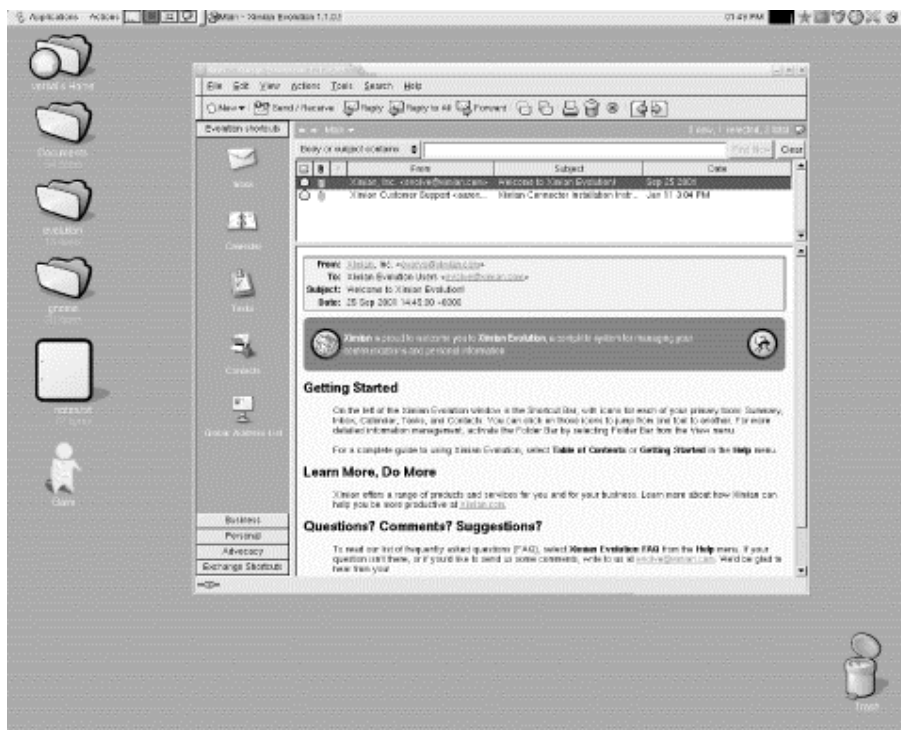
Applications Actions Main - Ximian Evolution 1.1.0.l 01:49 PM

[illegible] Home

Documents

evolution

gnome

notepad

Start

Trash

File Edit View Actions Tools Search Help

New Send / Receive Reply Reply to All Forward

Evolution shortcuts

Inbox

Calendar

Tasks

Contacts

Global Address List

Business

Personal

Advocacy

Exchange Shortcuts

Main

Body or subject contains

Find Now Clear

| From | Subject | Date |
|---|---|---|
| Ximian, Inc. <evolve@ximian.com> | Welcome to Ximian Evolution! | Sep 25 2001 |
| Ximian Customer Support <ssen... | Ximian Connector Installation Instr... | Jan 11 3:04 PM |

From: Ximian, Inc. <evolve@ximian.com>
To: Ximian Evolution Users <evolve@ximian.com>
Subject: Welcome to Ximian Evolution!
Date: 25 Sep 2001 14:45:00 -0000

Ximian is proud to welcome you to Ximian Evolution, a complete system for managing your communications and personal information.

Getting Started

On the left of the Ximian Evolution window is the Shortcut Bar, with icons for each of your primary tools: Summary, Inbox, Calendar, Tasks, and Contacts. You can click on those icons to jump from one tool to another. For more detailed information management, activate the Folder Bar by selecting Folder Bar from the View menu.

For a complete guide to using Ximian Evolution, select Table of Contents or Getting Started in the Help menu.

Learn More, Do More

Ximian offers a range of products and services for you and for your business. Learn more about how Ximian can help you be more productive at ximian.com.

Questions? Comments? Suggestions?

To read our list of frequently asked questions (FAQ), select Ximian Evolution FAQ from the Help menu. If your question isn't there, or if you'd like to send us some comments, write to us at evolve@ximian.com. We'd be glad to hear from you!